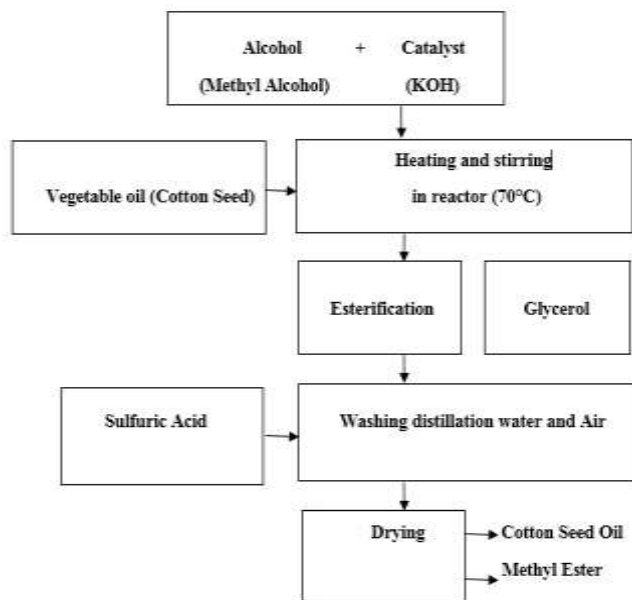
Alcohol + Catalyst
(Methyl Alcohol) (KOH)

Vegetable oil (Cotton Seed)

Heating and stirring in reactor (70°C)

Esterification

Glycerol

Sulfuric Acid

Washing distillation water and Air

Drying

Cotton Seed Oil

Methyl Ester